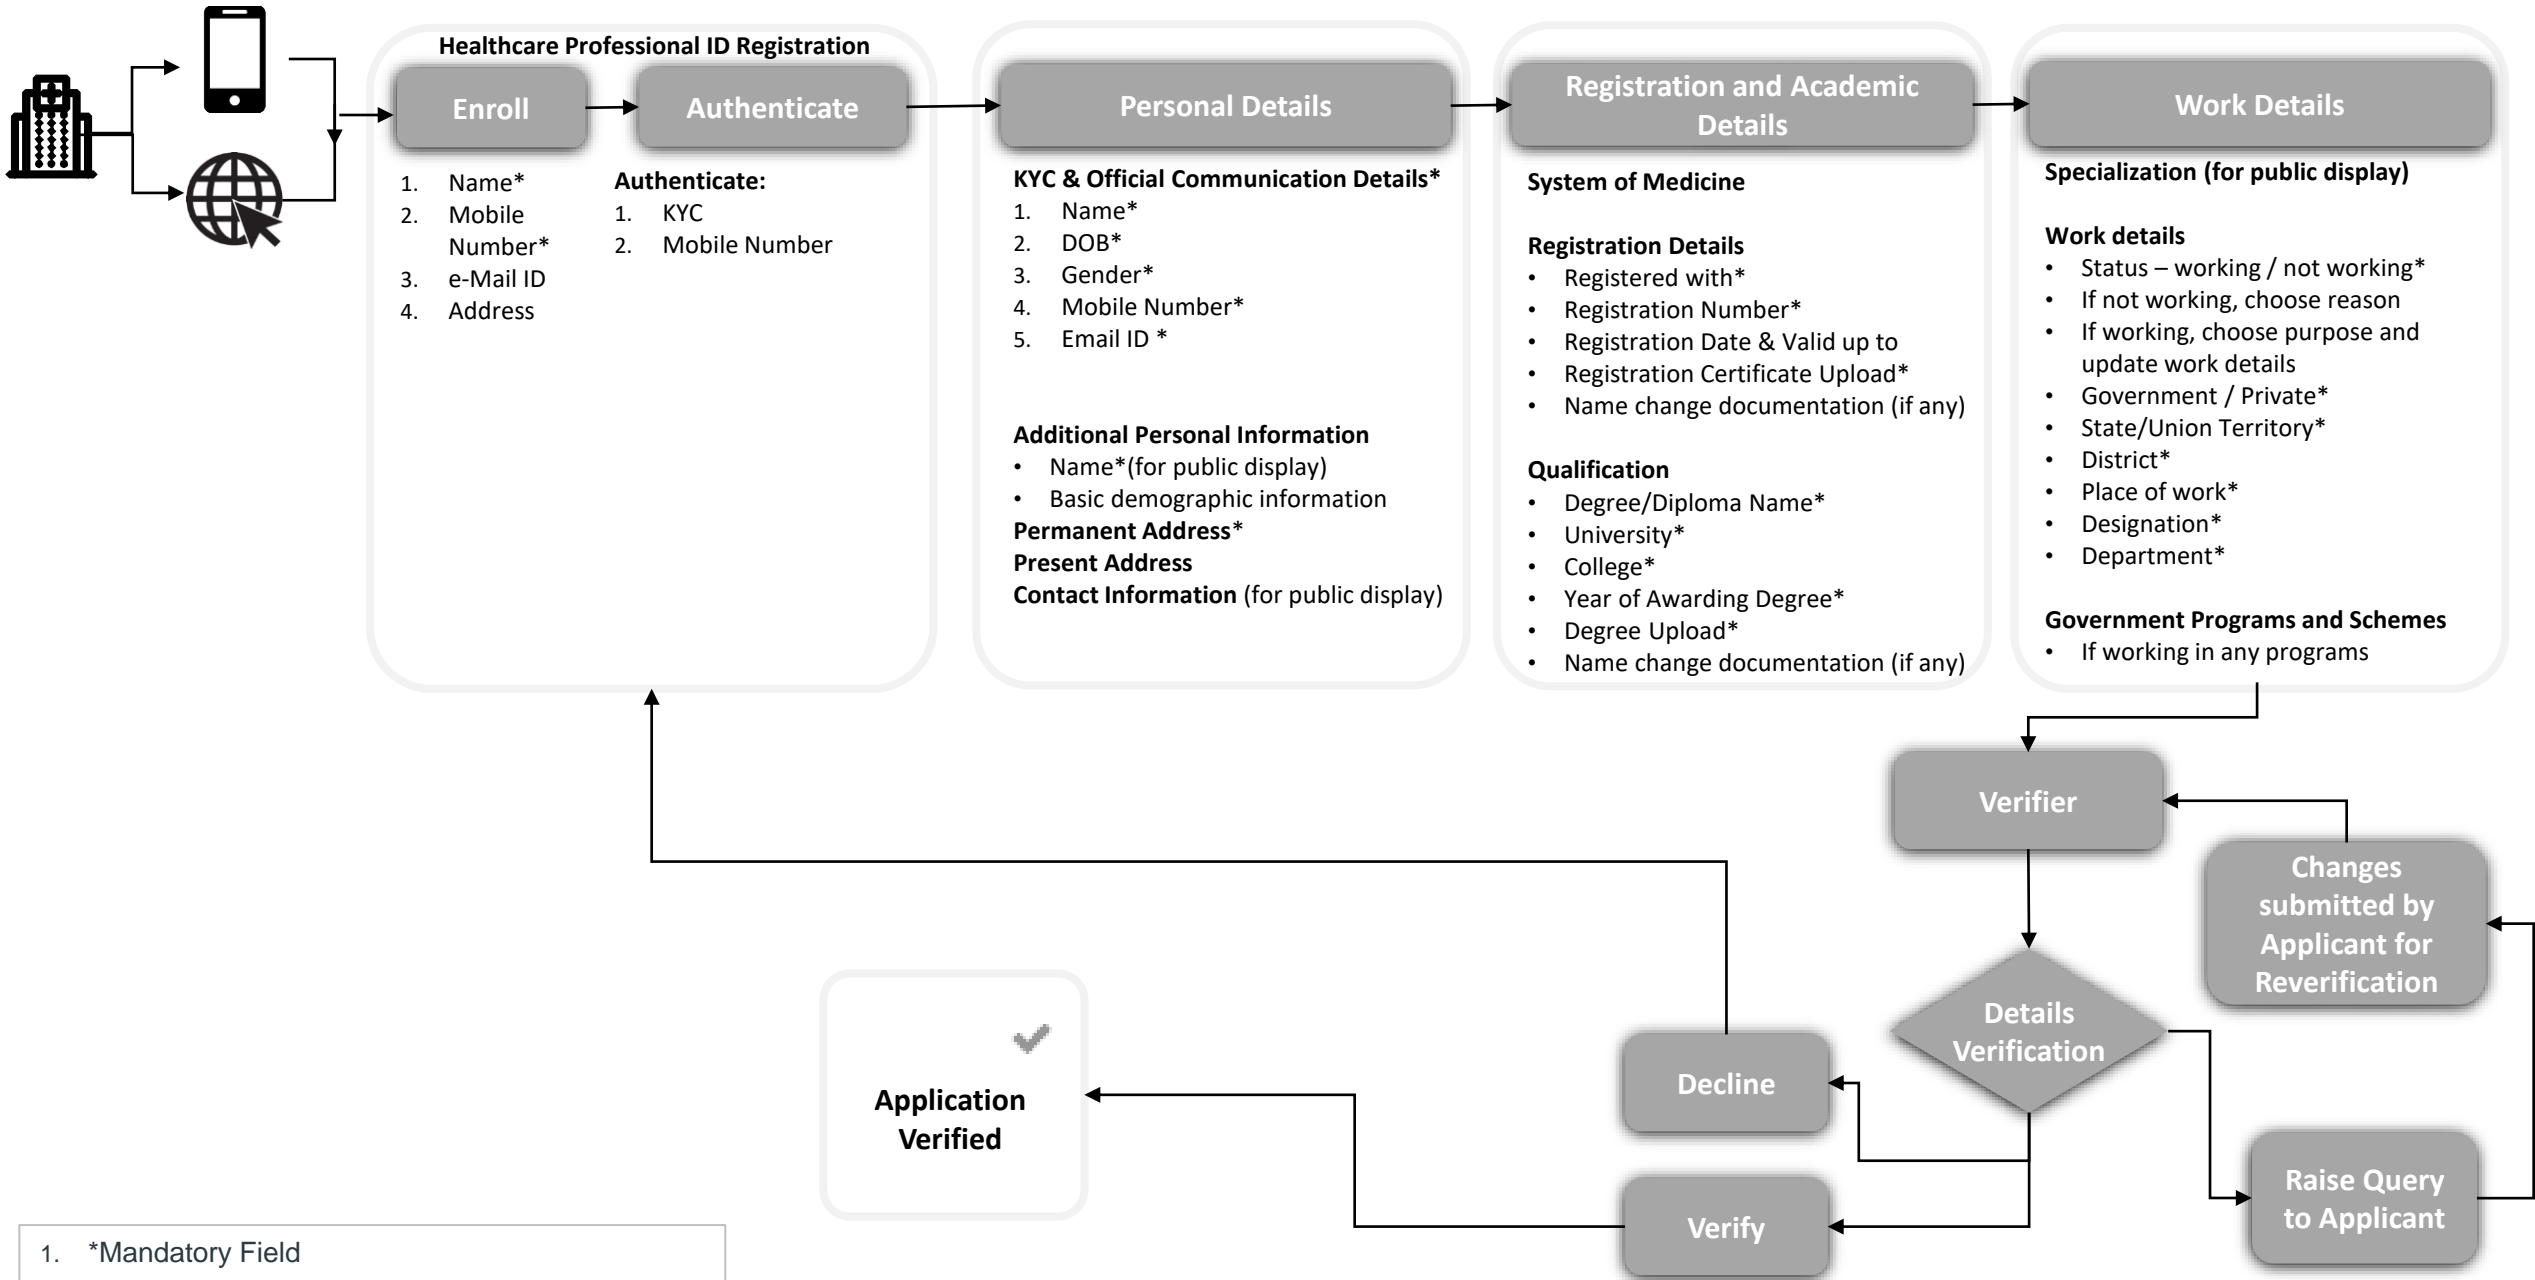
Healthcare Professional ID Registration

Enroll

Authenticate

1. Name*
2. Mobile Number*
3. e-Mail ID
4. Address

Authenticate:
1. KYC
2. Mobile Number

Personal Details

KYC & Official Communication Details*
1. Name*
2. DOB*
3. Gender*
4. Mobile Number*
5. Email ID *

Additional Personal Information
• Name*(for public display)
• Basic demographic information
Permanent Address*
Present Address
Contact Information (for public display)

Registration and Academic Details

System of Medicine

Registration Details
• Registered with*
• Registration Number*
• Registration Date & Valid up to
• Registration Certificate Upload*
• Name change documentation (if any)

Qualification
• Degree/Diploma Name*
• University*
• College*
• Year of Awarding Degree*
• Degree Upload*
• Name change documentation (if any)

Work Details

Specialization (for public display)

Work details
• Status – working / not working*
• If not working, choose reason
• If working, choose purpose and update work details
• Government / Private*
• State/Union Territory*
• District*
• Place of work*
• Designation*
• Department*

Government Programs and Schemes
• If working in any programs

Verifier

Changes submitted by Applicant for Reverification

Details Verification

Decline

Verify

Raise Query to Applicant

Application Verified

1. *Mandatory Field